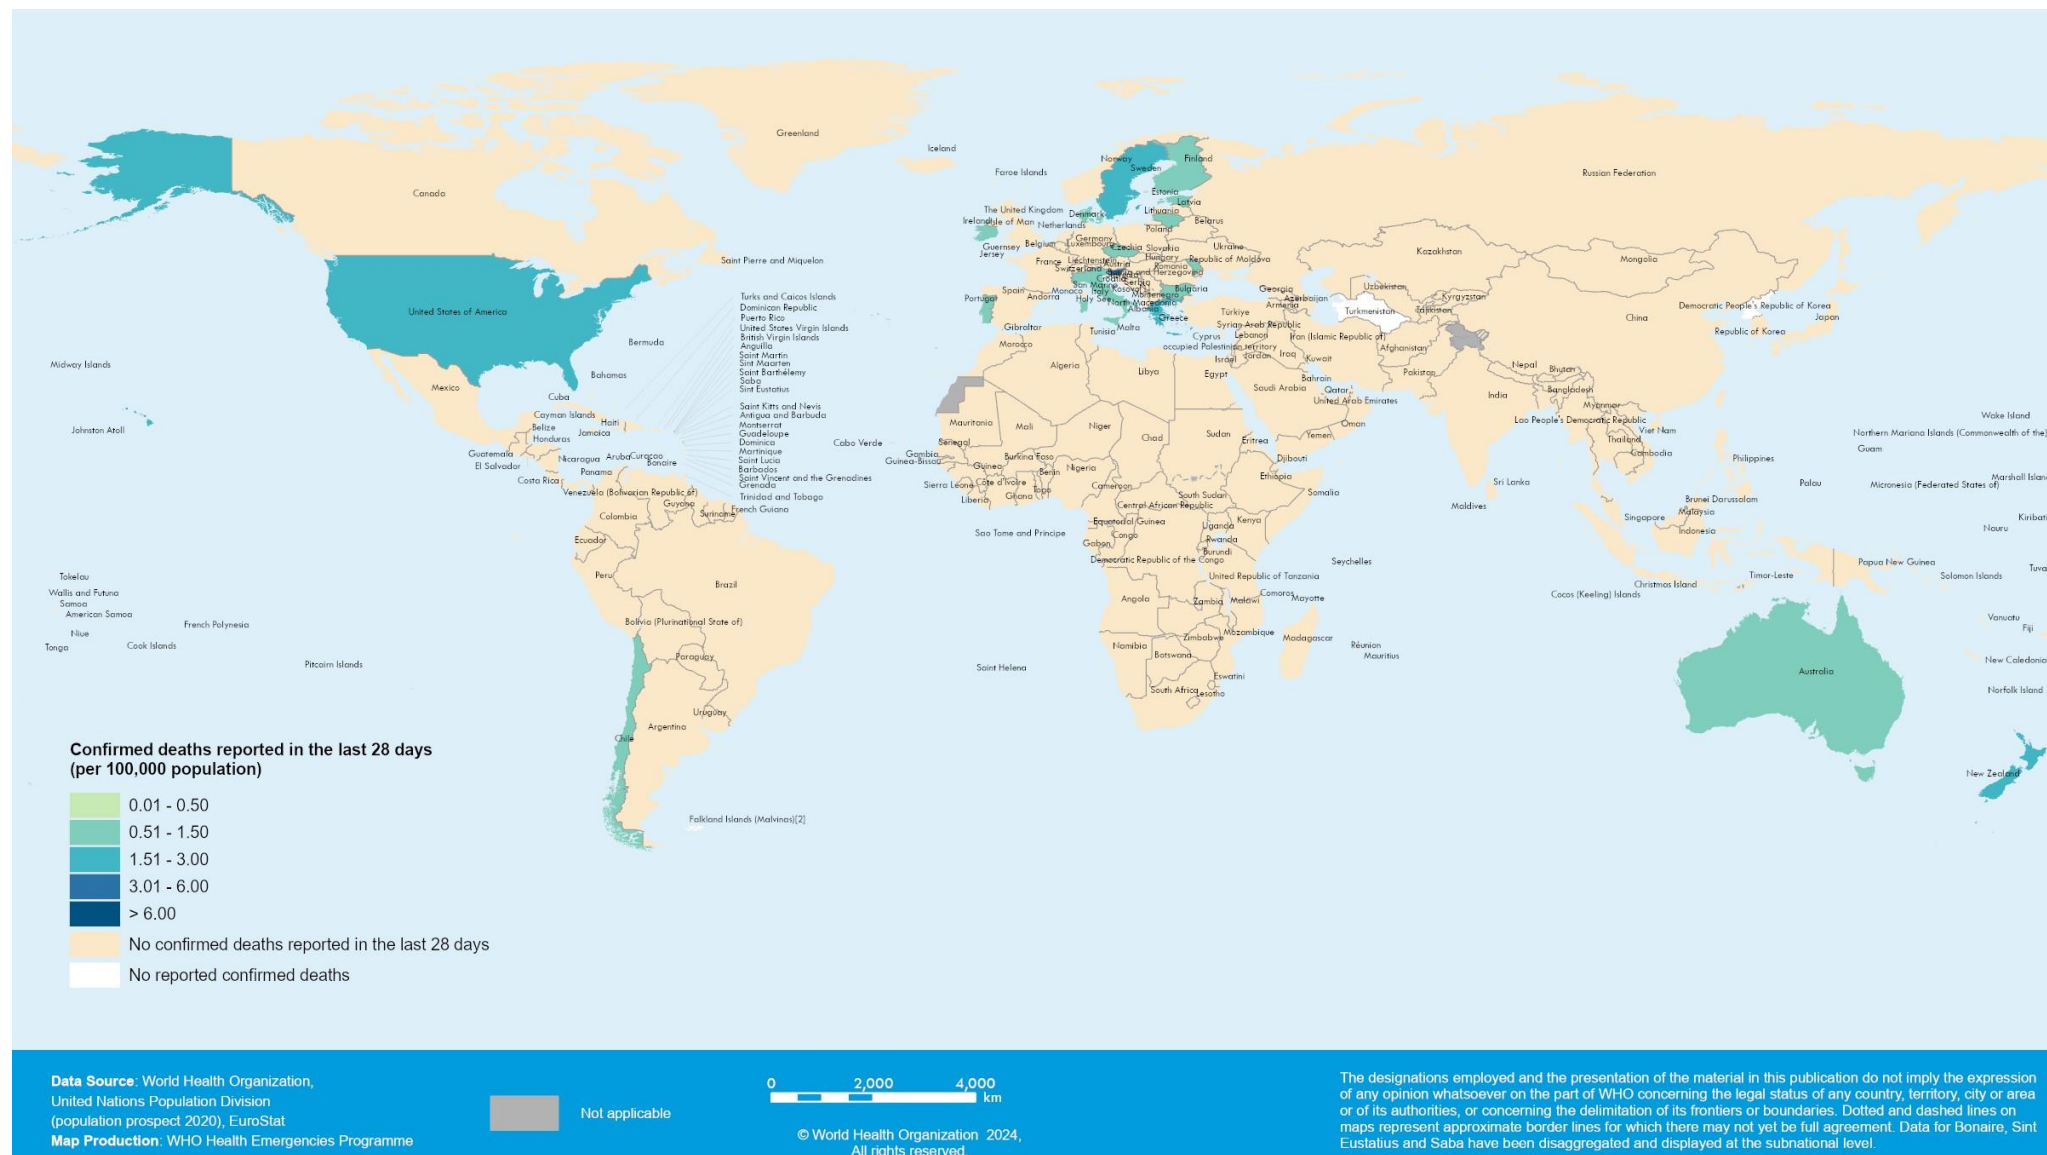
Greenland
Iceland
Canada
Faroe Islands
Norway
Sweden
Finland
Russian Federation
Estonia
Latvia
Lithuania
The United Kingdom
Denmark
Ireland
Isle of Man
Netherlands
Belarus
Poland
Guernsey
Jersey
Belgium
Luxembourg
Germany
Czechia
Slovakia
Ukraine
Hungary
Republic of Moldova
Romania
France
Liechtenstein
Switzerland
Austria
Bosnia and Herzegovina
Serbia
Croatia
Slovenia
San Marino
Monaco
Italy
Kosovo
Montenegro
Bulgaria
Holy See
North Macedonia
Albania
Greece
Portugal
Spain
Andorra
Gibraltar
Malta
Tunisia
Morocco
Algeria
Libya
Egypt
Kazakhstan
Mongolia
Uzbekistan
Kyrgyzstan
Turkmenistan
Tajikistan
Georgia
Azerbaijan
Armenia
Türkiye
Syrian Arab Republic
Cyprus
Lebanon
occupied Palestinian territory
Israel
Jordan
Iraq
Iran (Islamic Republic of)
Kuwait
Afghanistan
Pakistan
Bahrain
Qatar
Saudi Arabia
United Arab Emirates
Oman
Yemen
China
Democratic People's Republic of Korea
Japan
Republic of Korea
Nepal
Bhutan
Bangladesh
India
Myanmar
Lao People's Democratic Republic
Viet Nam
Thailand
Cambodia
Philippines
Sri Lanka
Maldives
Brunei Darussalam
Malaysia
Singapore
Indonesia
Palau
Guam
Northern Mariana Islands (Commonwealth of the)
Wake Island
Micronesia (Federated States of)
Marshall Islan
Kiribat
Nauru
Tuva
Papua New Guinea
Solomon Islands
Timor-Leste
Christmas Island
Cocos (Keeling) Islands
Vanuatu
Fiji
New Caledonia
Norfolk Island
Australia
New Zealand
Saint Pierre and Miquelon
United States of America
Bermuda
Bahamas
Mexico
Cuba
Midway Islands
Johnston Atoll
Cayman Islands
Haiti
Belize
Jamaica
Honduras
Guatemala
El Salvador
Nicaragua
Aruba
Curaçao
Bonaire
Panama
Costa Rica
Turks and Caicos Islands
Dominican Republic
Puerto Rico
United States Virgin Islands
British Virgin Islands
Anguilla
Saint Martin
Sint Maarten
Saint Barthélemy
Saba
Sint Eustatius
Saint Kitts and Nevis
Antigua and Barbuda
Montserrat
Guadeloupe
Dominica
Martinique
Saint Lucia
Barbados
Saint Vincent and the Grenadines
Grenada
Trinidad and Tobago
French Guiana
Venezuela (Bolivarian Republic of)
Guyana
Suriname
Colombia
Ecuador
Peru
Brazil
Bolivia (Plurinational State of)
Paraguay
Chile
Argentina
Uruguay
Falkland Islands (Malvinas)[2]
Cabo Verde
Mauritania
Mali
Niger
Chad
Sudan
Eritrea
Djibouti
Senegal
Gambia
Guinea-Bissau
Guinea
Burkina Faso
Benin
Nigeria
Sierra Leone
Côte d'Ivoire
Togo
Liberia
Ghana
Cameroon
Ethiopia
Somalia
South Sudan
Central African Republic
Equatorial Guinea
Sao Tome and Principe
Congo
Gabon
Uganda
Kenya
Rwanda
Burundi
Democratic Republic of the Congo
United Republic of Tanzania
Seychelles
Angola
Zambia
Malawi
Comoros
Mayotte
Mozambique
Zimbabwe
Madagascar
Namibia
Botswana
Réunion
Mauritius
Eswatini
South Africa
Lesotho
Saint Helena
Tokelau
Wallis and Futuna
Samoa
American Samoa
Niue
Tonga
Cook Islands
French Polynesia
Pitcairn Islands

Confirmed deaths reported in the last 28 days (per 100,000 population)
0.01 - 0.50
0.51 - 1.50
1.51 - 3.00
3.01 - 6.00
> 6.00
No confirmed deaths reported in the last 28 days
No reported confirmed deaths

Data Source: World Health Organization, United Nations Population Division (population prospect 2020), EuroStat
Map Production: WHO Health Emergencies Programme

Not applicable

0 2,000 4,000 km

© World Health Organization 2024, All rights reserved

The designations employed and the presentation of the material in this publication do not imply the expression of any opinion whatsoever on the part of WHO concerning the legal status of any country, territory, city or area or of its authorities, or concerning the delimitation of its frontiers or boundaries. Dotted and dashed lines on maps represent approximate border lines for which there may not yet be full agreement. Data for Bonaire, Sint Eustatius and Saba have been disaggregated and displayed at the subnational level.